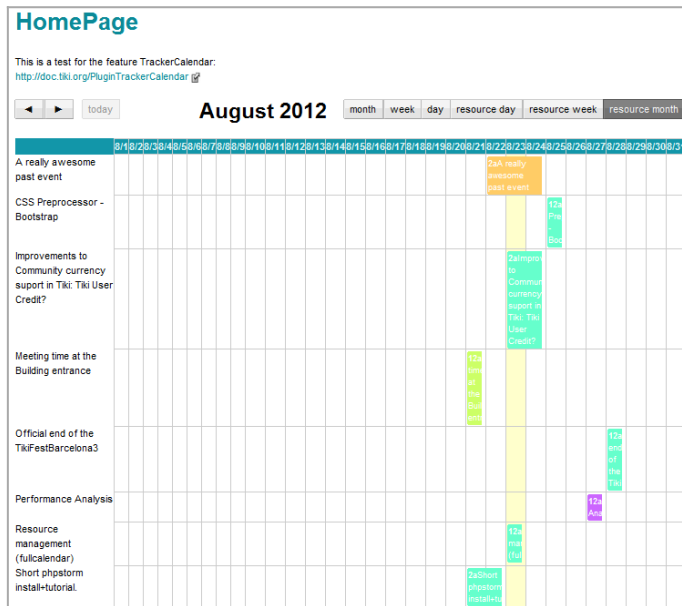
HomePage

This is a test for the feature TrackerCalendar:
http://doc.tiki.org/PluginTrackerCalendar

◄ ► today

August 2012

month week day resource day resource week resource month

| | 8/1 | 8/2 | 8/3 | 8/4 | 8/5 | 8/6 | 8/7 | 8/8 | 8/9 | 8/10 | 8/11 | 8/12 | 8/13 | 8/14 | 8/15 | 8/16 | 8/17 | 8/18 | 8/19 | 8/20 | 8/21 | 8/22 | 8/23 | 8/24 | 8/25 | 8/26 | 8/27 | 8/28 | 8/29 | 8/30 | 8/3 |
|---|---|---|---|---|---|---|---|---|---|---|---|---|---|---|---|---|---|---|---|---|---|---|---|---|---|---|---|---|---|---|---|
| A really awesome past event | | | | | | | | | | | | | | | | | | | | | | 2aA really awesome past event | | | | | | | | | |
| CSS Preprocessor - Bootstrap | | | | | | | | | | | | | | | | | | | | | | | | | 12a Pre - Boo | | | | | | |
| Improvements to Community currency suport in Tiki: Tiki User Credit? | | | | | | | | | | | | | | | | | | | | | | | 2aImprov to Commun currency suport in Tiki: Tiki User Credit? | | | | | | | | |
| Meeting time at the Building entrance | | | | | | | | | | | | | | | | | | | | | 12a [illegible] | | | | | | | | | | |
| Official end of the TikiFestBarcelona3 | | | | | | | | | | | | | | | | | | | | | | | | | | | | 12a end of the Tiki | | | |
| Performance Analysis | | | | | | | | | | | | | | | | | | | | | | | | | | | 12a Ana | | | | |
| Resource management (fullcalendar) | | | | | | | | | | | | | | | | | | | | | | | 12a ma (ful | | | | | | | | |
| Short phpstorm install+tutorial. | | | | | | | | | | | | | | | | | | | | | 2aShort phpstorm install+tu | | | | | | | | | | |